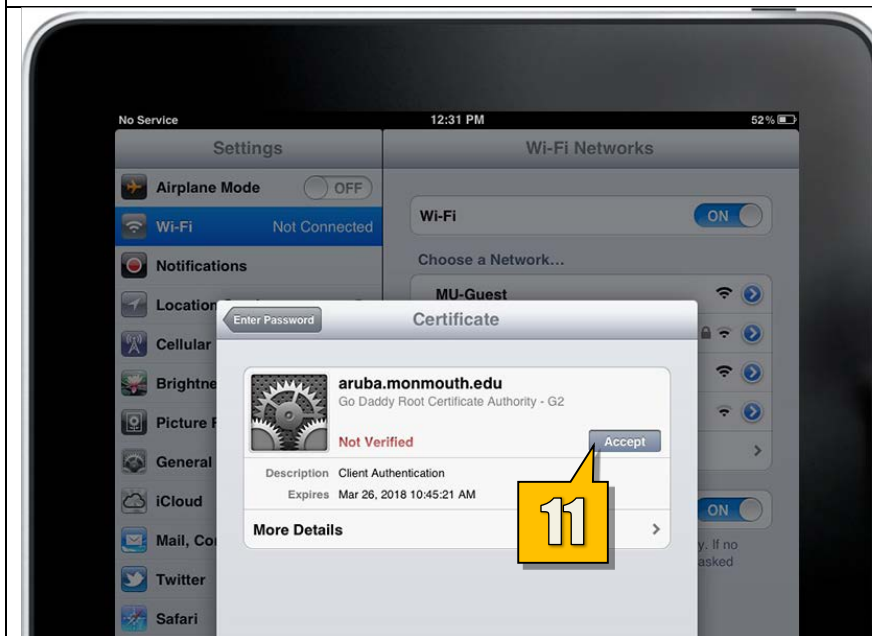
No Service

12:31 PM

52%

Settings

Wi-Fi Networks

Airplane Mode OFF

Wi-Fi Not Connected

Notifications

Location

Cellular

Brightne

Picture F

General

iCloud

Mail, Co

Twitter

Safari

Wi-Fi ON

Choose a Network...

MU-Guest

ON

y. If no

asked

Enter Password

Certificate

aruba.monmouth.edu

Go Daddy Root Certificate Authority - G2

Not Verified

Accept

Description Client Authentication

Expires Mar 26, 2018 10:45:21 AM

More Details

11